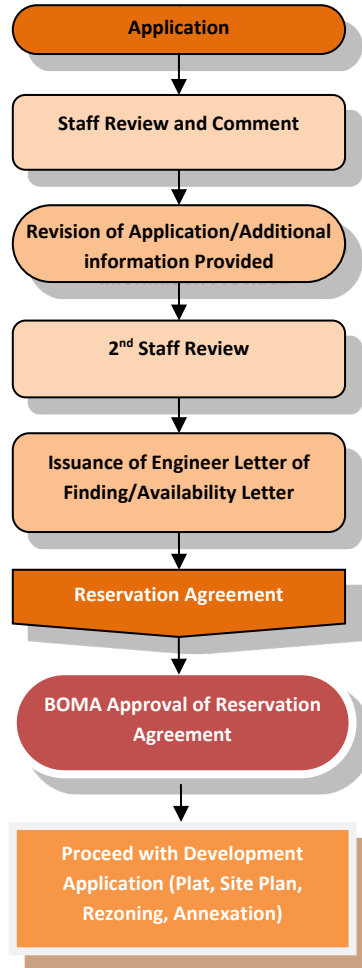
Application

Staff Review and Comment

Revision of Application/Additional information Provided

2$^{nd}$ Staff Review

Issuance of Engineer Letter of Finding/Availability Letter

Reservation Agreement

BOMA Approval of Reservation Agreement

Proceed with Development Application (Plat, Site Plan, Rezoning, Annexation)